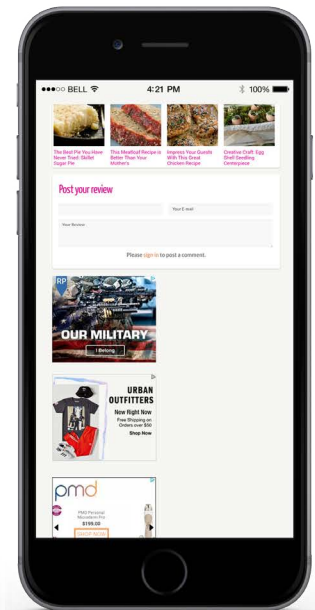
●●●○○ BELL 4:21 PM 100%

The Best Pie You Have Never Tried: Skillet Sugar Pie

This Meatloaf Recipe is Better Than Your Mothers

Impress Your Guests With This Great Chicken Recipe

Creative Craft: Egg Shell Seedling Centerpiece

Post your review

Your E-mail

Your Review

Please sign in to post a comment.

RP

OUR MILITARY

I Belong

URBAN OUTFITTERS

New Right Now

Free Shipping on Orders over $50

Shop Now

pmd

PMD Personal Microderm Pro

$159.00

SHOP NOW